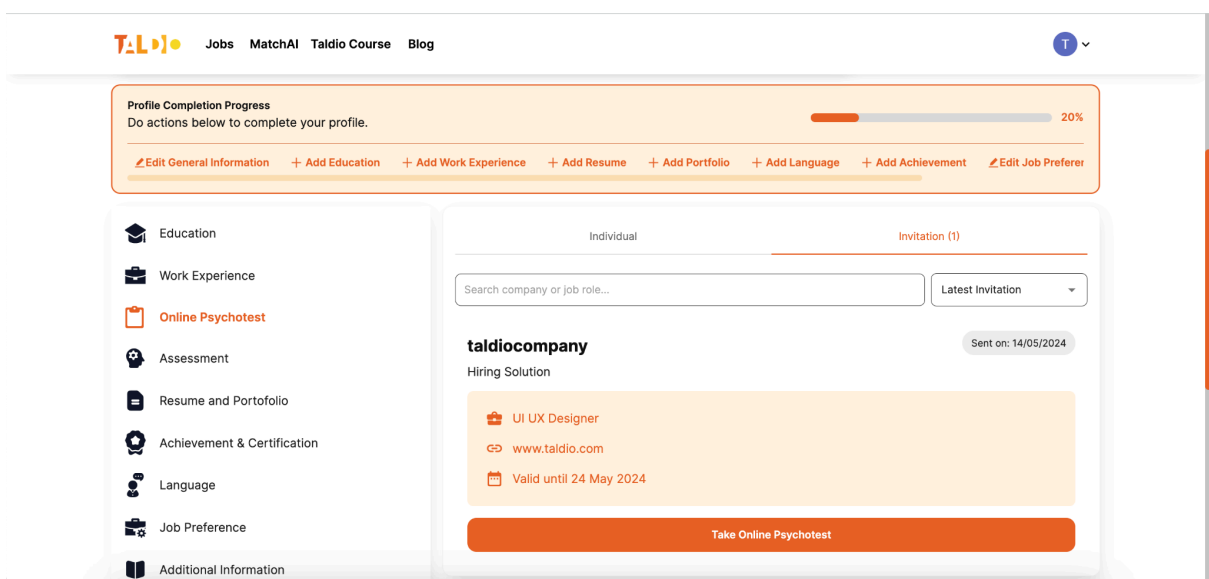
TALDIO Jobs MatchAI Taldio Course Blog

T

Profile Completion Progress
Do actions below to complete your profile.

20%

Edit General Information + Add Education + Add Work Experience + Add Resume + Add Portfolio + Add Language + Add Achievement Edit Job Preferer

Education
Work Experience
Online Psychotest
Assessment
Resume and Portofolio
Achievement & Certification
Language
Job Preference
Additional Information

Individual
Invitation (1)

Search company or job role...
Latest Invitation

taldiocompany
Sent on: 14/05/2024
Hiring Solution

UI UX Designer
www.taldio.com
Valid until 24 May 2024

Take Online Psychotest